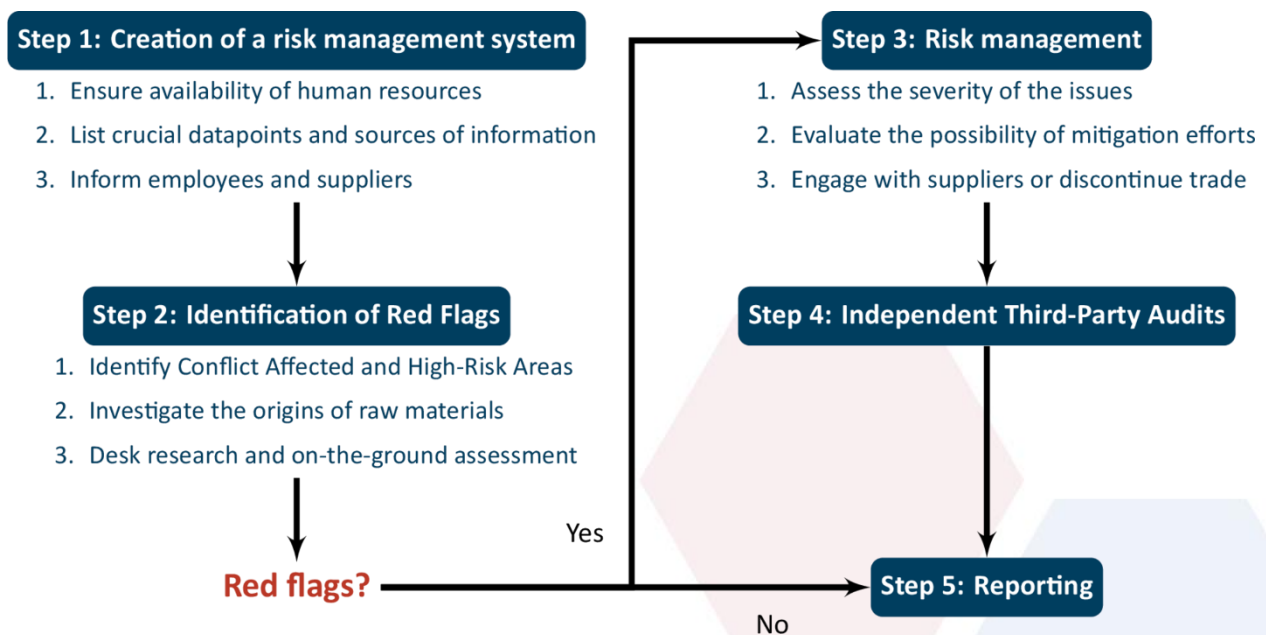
Step 1: Creation of a risk management system

1. Ensure availability of human resources
2. List crucial datapoints and sources of information
3. Inform employees and suppliers

Step 2: Identification of Red Flags

1. Identify Conflict Affected and High-Risk Areas
2. Investigate the origins of raw materials
3. Desk research and on-the-ground assessment

Red flags?

Yes

No

Step 3: Risk management

1. Assess the severity of the issues
2. Evaluate the possibility of mitigation efforts
3. Engage with suppliers or discontinue trade

Step 4: Independent Third-Party Audits

Step 5: Reporting